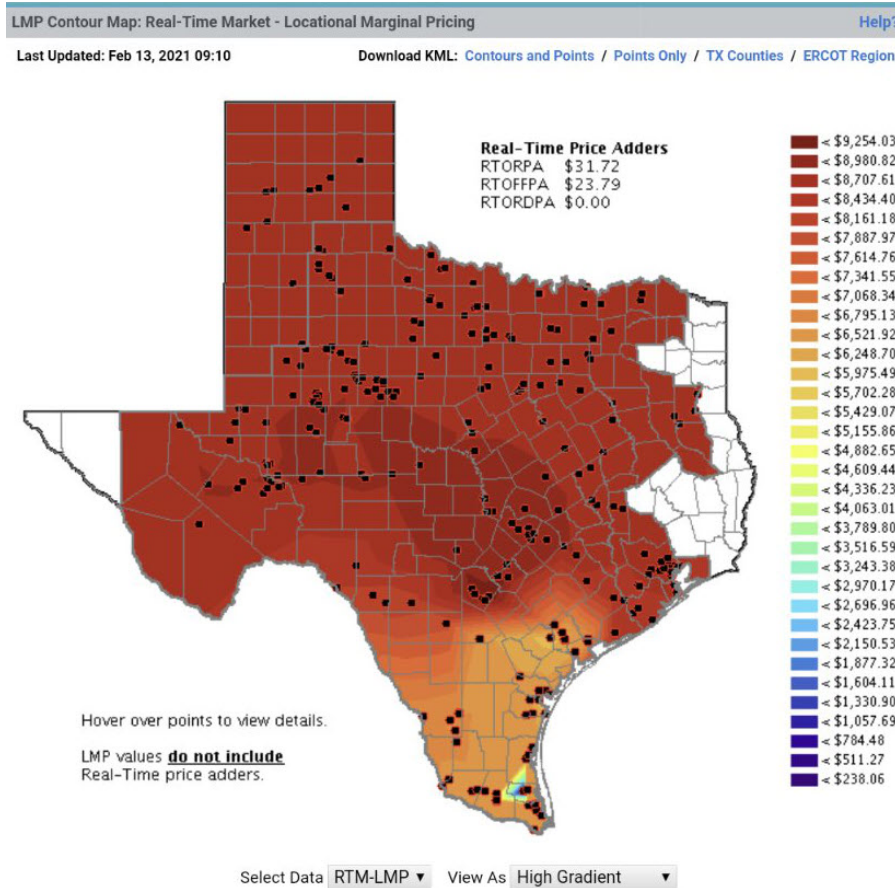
LMP Contour Map: Real-Time Market - Locational Marginal Pricing

Help?

Last Updated: Feb 13, 2021 09:10

Download KML: Contours and Points / Points Only / TX Counties / ERCOT Region

Real-Time Price Adders
RTORPA $31.72
RTOFFPA $23.79
RTORDPA $0.00

< $9,254.03
< $8,980.82
< $8,707.61
< $8,434.40
< $8,161.18
< $7,887.97
< $7,614.76
< $7,341.55
< $7,068.34
< $6,795.13
< $6,521.92
< $6,248.70
< $5,975.49
< $5,702.28
< $5,429.07
< $5,155.86
< $4,882.65
< $4,609.44
< $4,336.23
< $4,063.01
< $3,789.80
< $3,516.59
< $3,243.38
< $2,970.17
< $2,696.96
< $2,423.75
< $2,150.53
< $1,877.32
< $1,604.11
< $1,330.90
< $1,057.69
< $784.48
< $511.27
< $238.06

Hover over points to view details.

LMP values **do not include** Real-Time price adders.

Select Data RTM-LMP ▾ View As High Gradient ▾